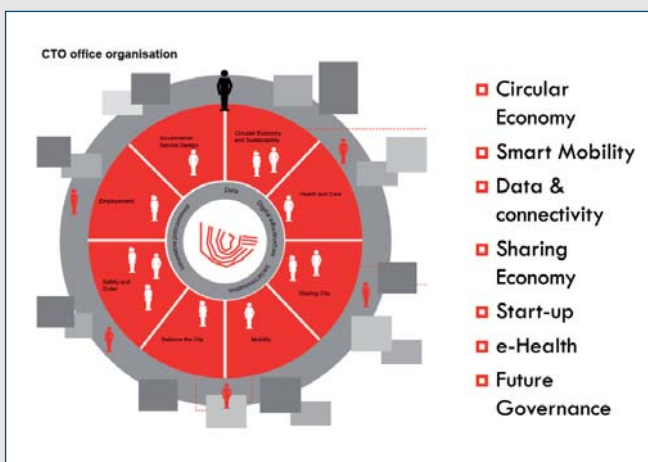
CTO office organisation

Governmental Service Design

Circular Economy and Sustainability

Health and Care

Sharing City

Mobility

Balance the City

Safety and Order

Employment

Data

Digital infrastructure

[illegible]

Innovative procurement

- Circular Economy
- Smart Mobility
- Data & connectivity
- Sharing Economy
- Start-up
- e-Health
- Future Governance